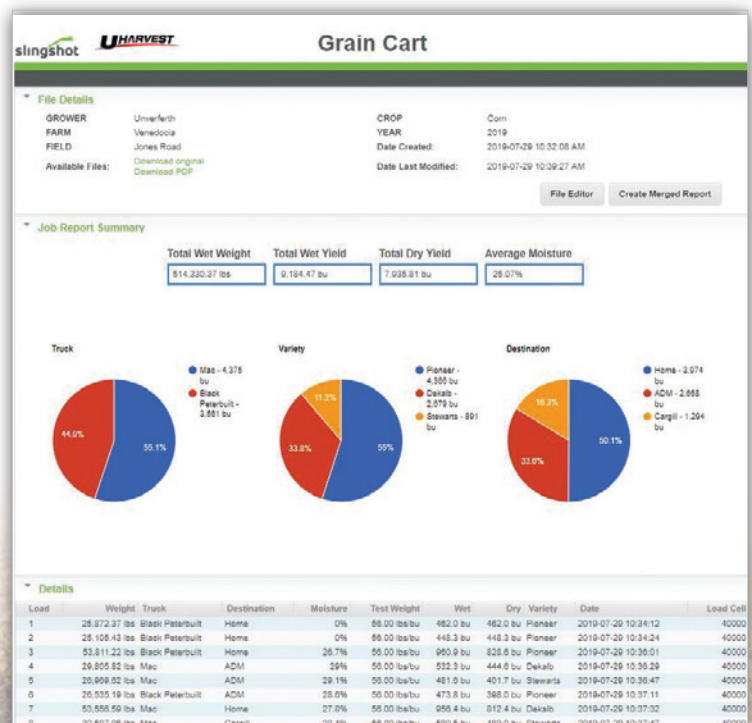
slingshot UHARVEST Grain Cart

File Details

| GROWER | Unverferth | CROP | Corn |
|---|---|---|---|
| FARM | Venedocia | YEAR | 2019 |
| FIELD | Jones Road | Date Created: | 2019-07-29 10:32:08 AM |
| Available Files: | Download original Download PDF | Date Last Modified: | 2019-07-29 10:39:27 AM |

File Editor Create Merged Report

Job Report Summary

| Total Wet Weight | Total Wet Yield | Total Dry Yield | Average Moisture |
|---|---|---|---|
| 514,230.37 lbs | 9,184.47 bu | 7,935.81 bu | 26.07% |

Truck
Mac - 4,375 bu
Black Peterbuilt - 3,561 bu
55.1%
44.9%

Variety
Pioneer - 4,355 bu
Dekalb - 2,679 bu
Stewarts - 891 bu
55%
33.8%
11.2%

Destination
Home - 3,974 bu
ADM - 2,668 bu
Cargill - 1,294 bu
50.1%
33.6%
16.3%

Details

| Load | Weight | Truck | Destination | Moisture | Test Weight | Wet | Dry | Variety | Date | Load Cell |
|---|---|---|---|---|---|---|---|---|---|---|
| 1 | 25,872.37 lbs | Black Peterbuilt | Home | 0% | 56.00 lbs/bu | 462.0 bu | 462.0 bu | Pioneer | 2019-07-29 10:34:12 | 40000 |
| 2 | 25,105.43 lbs | Black Peterbuilt | Home | 0% | 56.00 lbs/bu | 448.3 bu | 448.3 bu | Pioneer | 2019-07-29 10:34:24 | 40000 |
| 3 | 53,811.22 lbs | Black Peterbuilt | Home | 26.7% | 56.00 lbs/bu | 960.9 bu | 828.6 bu | Pioneer | 2019-07-29 10:36:01 | 40000 |
| 4 | 29,805.82 lbs | Mac | ADM | 29% | 56.00 lbs/bu | 532.3 bu | 444.6 bu | Dekalb | 2019-07-29 10:36:29 | 40000 |
| 5 | 26,969.62 lbs | Mac | ADM | 29.1% | 56.00 lbs/bu | 481.6 bu | 401.7 bu | Stewarts | 2019-07-29 10:36:47 | 40000 |
| 6 | 26,535.19 lbs | Black Peterbuilt | ADM | 28.6% | 56.00 lbs/bu | 473.8 bu | 398.0 bu | Pioneer | 2019-07-29 10:37:11 | 40000 |
| 7 | 53,556.59 lbs | Mac | Home | 27.8% | 56.00 lbs/bu | 956.4 bu | 812.4 bu | Dekalb | 2019-07-29 10:37:32 | 40000 |
| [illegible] | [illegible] | Mac | Cargill | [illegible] | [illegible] | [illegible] | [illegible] | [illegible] | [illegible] | 40000 |